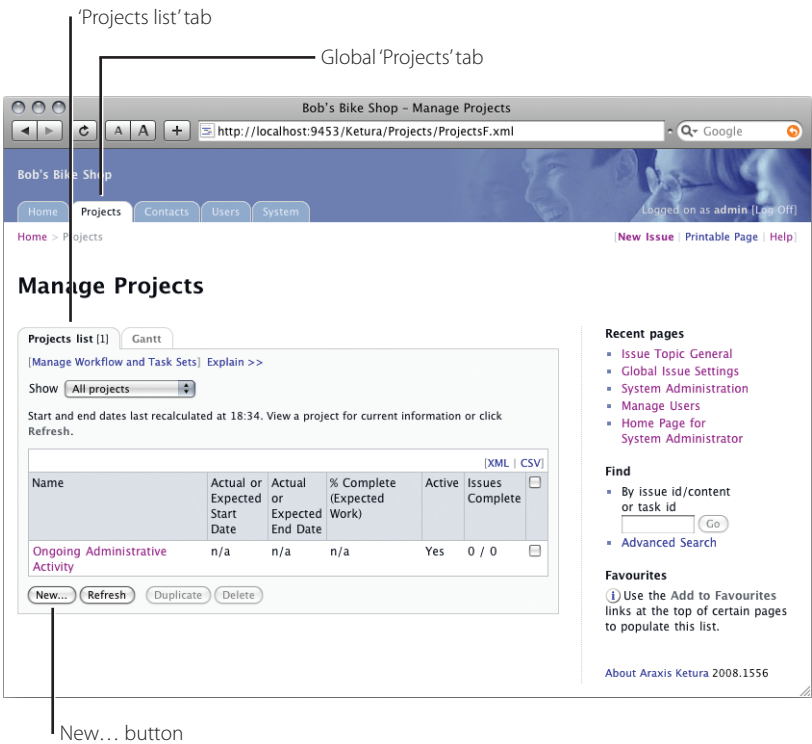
'Projects list' tab

Global 'Projects' tab

Bob's Bike Shop - Manage Projects

A A + http://localhost:9453/Ketura/Projects/ProjectsF.xml

Google

Bob's Bike Shop

Home Projects Contacts Users System

Logged on as admin [Log Off]

Home > Projects

[New Issue | Printable Page | Help]

Manage Projects

Projects list [1] Gantt

[Manage Workflow and Task Sets] Explain >>

Show All projects

Start and end dates last recalculated at 18:34. View a project for current information or click Refresh.

[XML | CSV]

| Name | Actual or Expected Start Date | Actual or Expected End Date | % Complete (Expected Work) | Active | Issues Complete | |
|---|---|---|---|---|---|---|
| Ongoing Administrative Activity | n/a | n/a | n/a | Yes | 0 / 0 | |

New... Refresh Duplicate Delete

Recent pages
- Issue Topic General
- Global Issue Settings
- System Administration
- Manage Users
- Home Page for System Administrator

Find
- By issue id/content or task id
Go
- Advanced Search

Favourites
Use the Add to Favourites links at the top of certain pages to populate this list.

About Araxis Ketura 2008.1556

New... button